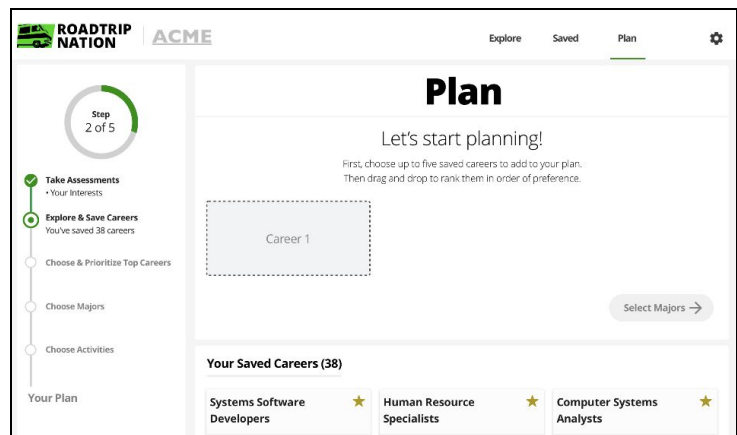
ROADTRIP NATION ACME

Explore Saved Plan

Step 2 of 5

Take Assessments
• Your Interests

Explore & Save Careers
You've saved 38 careers

Choose & Prioritize Top Careers

Choose Majors

Choose Activities

Your Plan

Plan

Let's start planning!

First, choose up to five saved careers to add to your plan. Then drag and drop to rank them in order of preference.

Career 1

Select Majors →

Your Saved Careers (38)

Systems Software Developers ★

Human Resource Specialists ★

Computer Systems Analysts ★